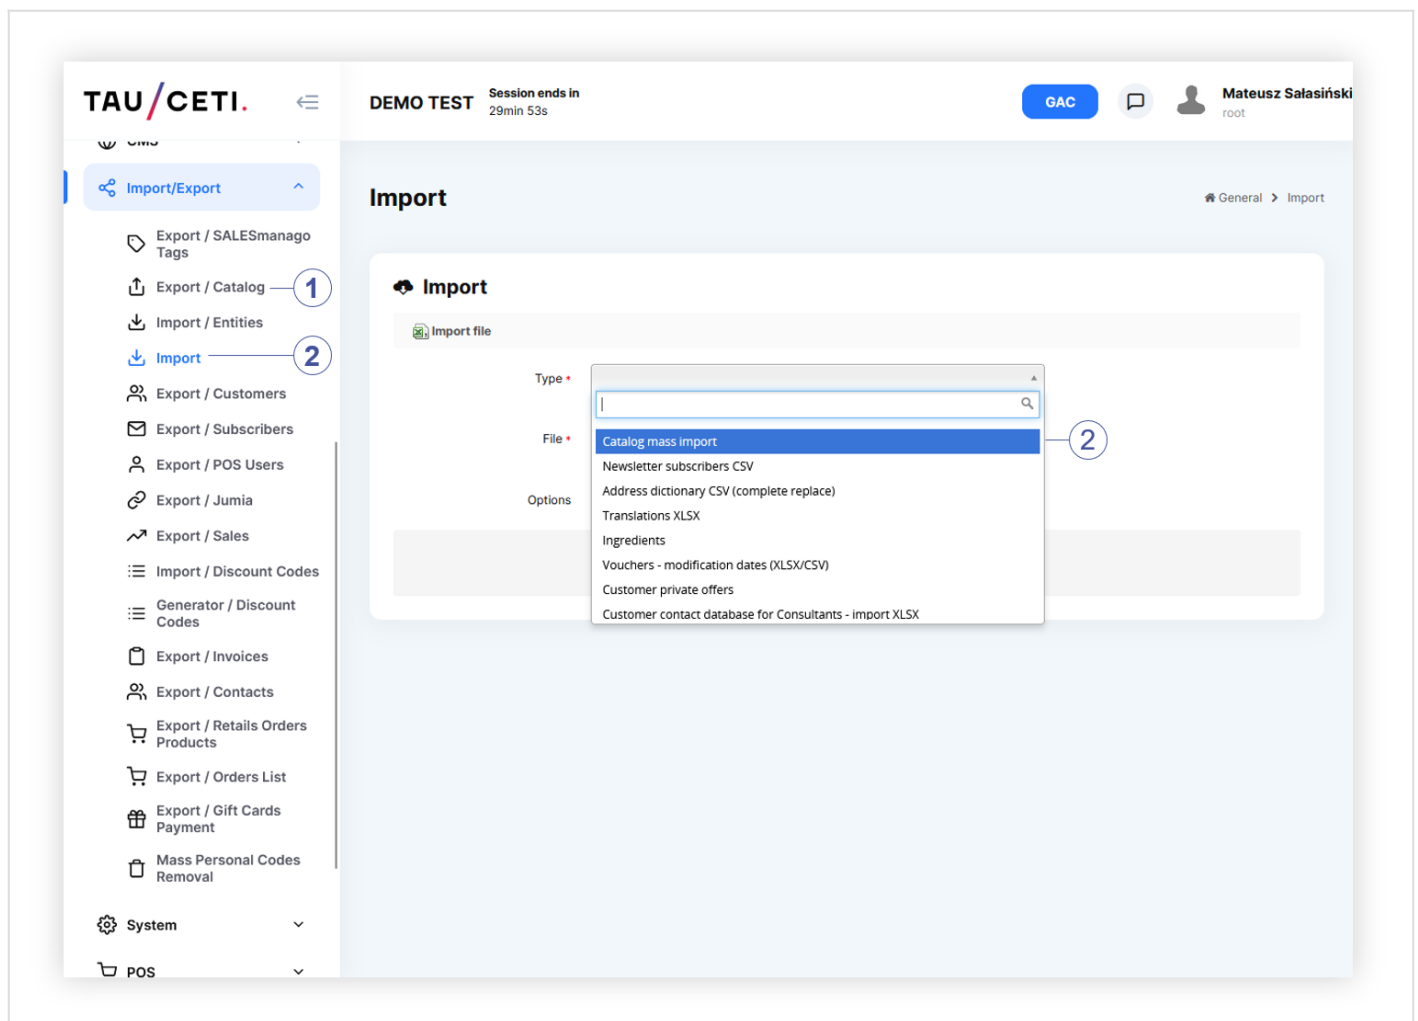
TAU/CETI.

CMS

Import/Export

Export / SALESmanago Tags

Export / Catalog

1

Import / Entities

Import

2

Export / Customers

Export / Subscribers

Export / POS Users

Export / Jumia

Export / Sales

Import / Discount Codes

Generator / Discount Codes

Export / Invoices

Export / Contacts

Export / Retails Orders Products

Export / Orders List

Export / Gift Cards Payment

Mass Personal Codes Removal

System

POS

DEMO TEST Session ends in 29min 53s

GAC

Mateusz Sałasiński
root

Import

General > Import

Import

Import file

Type *

File *

Options

Catalog mass import
Newsletter subscribers CSV
Address dictionary CSV (complete replace)
Translations XLSX
Ingredients
Vouchers - modification dates (XLSX/CSV)
Customer private offers
Customer contact database for Consultants - import XLSX

2